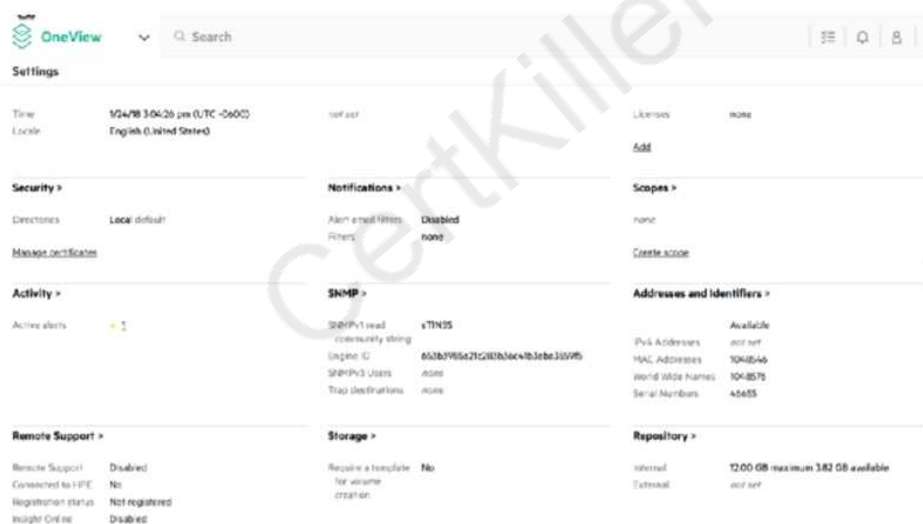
OneView
Search

Settings

Time 1/24/18 3:04:26 pm (UTC -0600)
Locale English (United States)

not set

Licenses none
Add

Security >
Directories Local default
Manage certificates

Notifications >
Alert email filters Disabled
Filters none

Scopes >
none
Create scope

Activity >
Active alerts 1

SNMP >
SNMPv1 read community string sTIN35
Engine ID 8   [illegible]
SNMPv3 Users none
Trap destinations none

Addresses and Identifiers >
Available
IPv4 Addresses not set
MAC Addresses 1048546
World Wide Names 1048576
Serial Numbers 46655

Remote Support >
Remote Support Disabled
Connected to HPE No
Registration status Not registered
Insight Online Disabled

Storage >
Require a template for volume creation No

Repository >
Internal 12.00 GB maximum 3.82 GB available
External not set

CertKiller